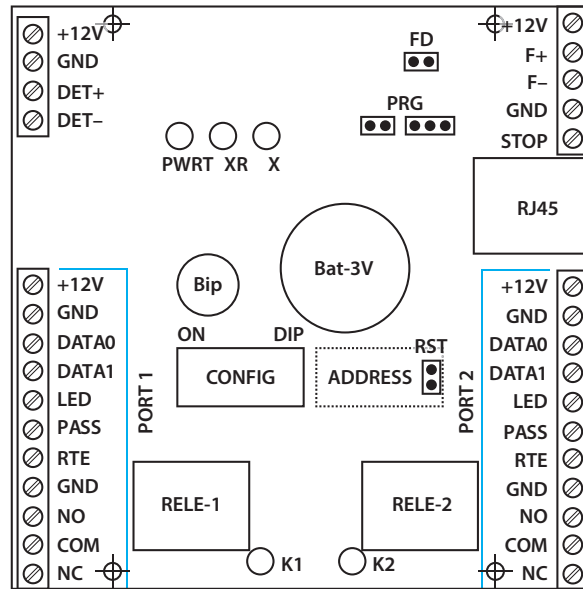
+12V
GND
DET+
DET–

FD

PRG

+12V
F+
F–
GND
STOP

PWRT XR X

RJ45

Bip

Bat-3V

ON DIP
CONFIG

ADDRESS
RST

+12V
GND
DATA0
DATA1
LED
PASS
RTE
GND
NO
COM
NC

PORT 1

+12V
GND
DATA0
DATA1
LED
PASS
RTE
GND
NO
COM
NC

PORT 2

RELE-1

RELE-2

K1 K2